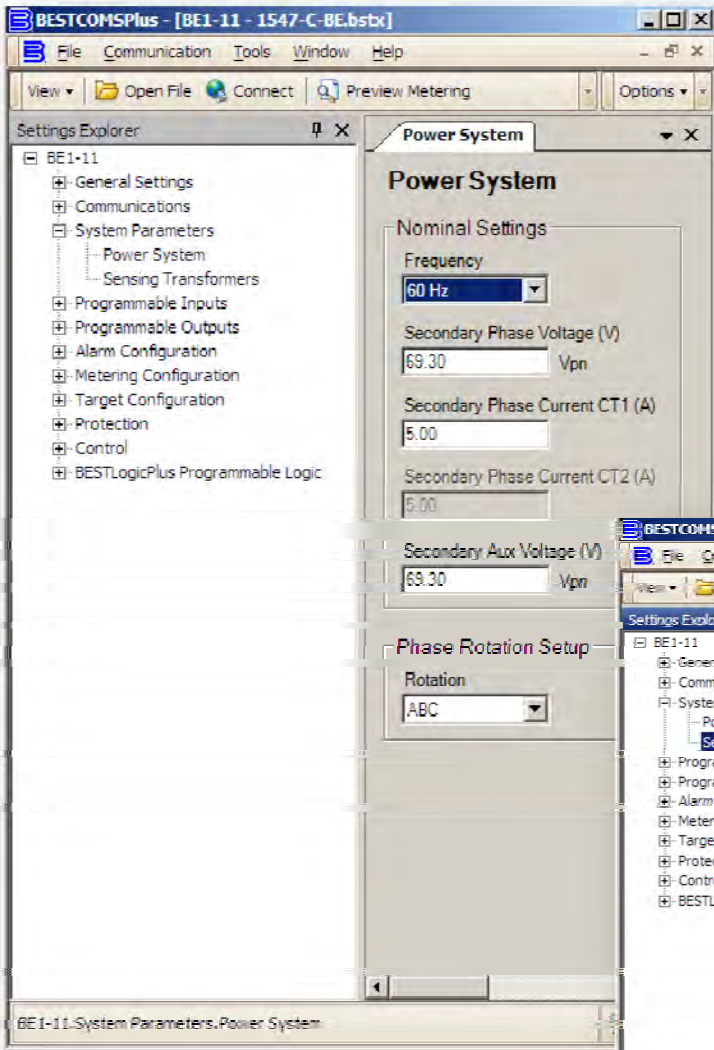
BESTCOMSPlus - [BE1-11 - 1547-C-BE.bstx]
File Communication Tools Window Help
View ▾ Open File Connect Preview Metering Options ▾
Settings Explorer
BE1-11
General Settings
Communications
System Parameters
Power System
Sensing Transformers
Programmable Inputs
Programmable Outputs
Alarm Configuration
Metering Configuration
Target Configuration
Protection
Control
BESTLogicPlus Programmable Logic

Power System
Power System
Nominal Settings
Frequency
60 Hz
Secondary Phase Voltage (V)
69.30 Vpn
Secondary Phase Current CT1 (A)
5.00
Secondary Phase Current CT2 (A)
5.00
Secondary Aux Voltage (V)
69.30 Vpn
Phase Rotation Setup
Rotation
ABC

BESTCOMS
File C
View ▾
Settings Explo
BE1-11
Gener
Comm
Syste
Po
Se
Progra
Progra
Alarm
Meter
Targe
Protec
Contr
BESTL

BE1-11.System Parameters.Power System